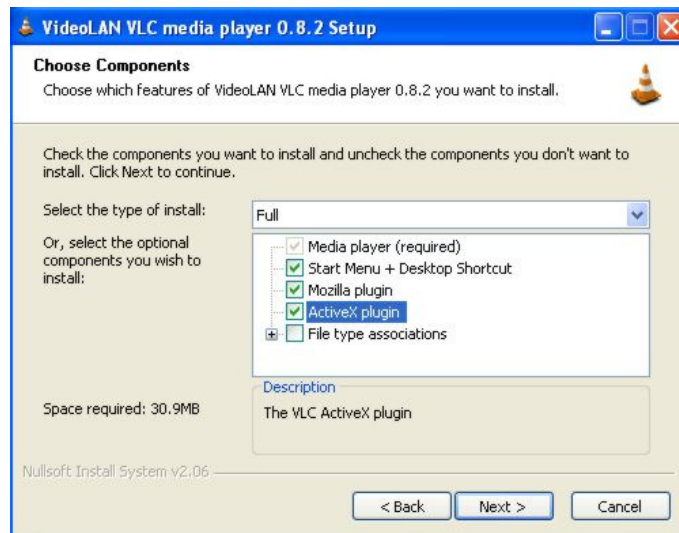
VideoLAN VLC media player 0.8.2 Setup

Choose Components
Choose which features of VideoLAN VLC media player 0.8.2 you want to install.

Check the components you want to install and uncheck the components you don't want to install. Click Next to continue.

Select the type of install: Full

Or, select the optional components you wish to install:

Media player (required)
Start Menu + Desktop Shortcut
Mozilla plugin
ActiveX plugin
File type associations

Description
The VLC ActiveX plugin

Space required: 30.9MB

Nullsoft Install System v2.06

< Back Next > Cancel